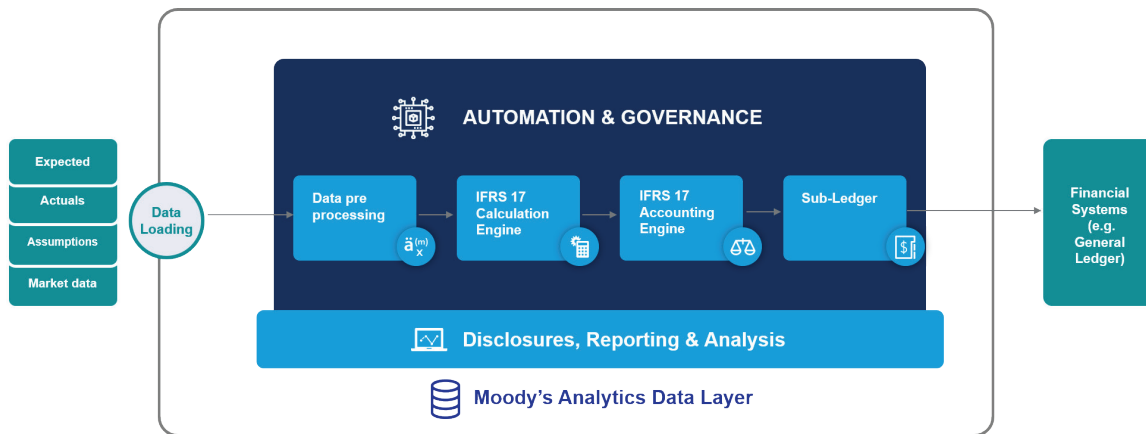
Expected

Actuals

Assumptions

Market data

Data Loading

AUTOMATION & GOVERNANCE

Data pre processing

$\ddot{a}_x^{(m)}$

IFRS 17 Calculation Engine

IFRS 17 Accounting Engine

Sub-Ledger

Financial Systems (e.g. General Ledger)

Disclosures, Reporting & Analysis

Moody's Analytics Data Layer